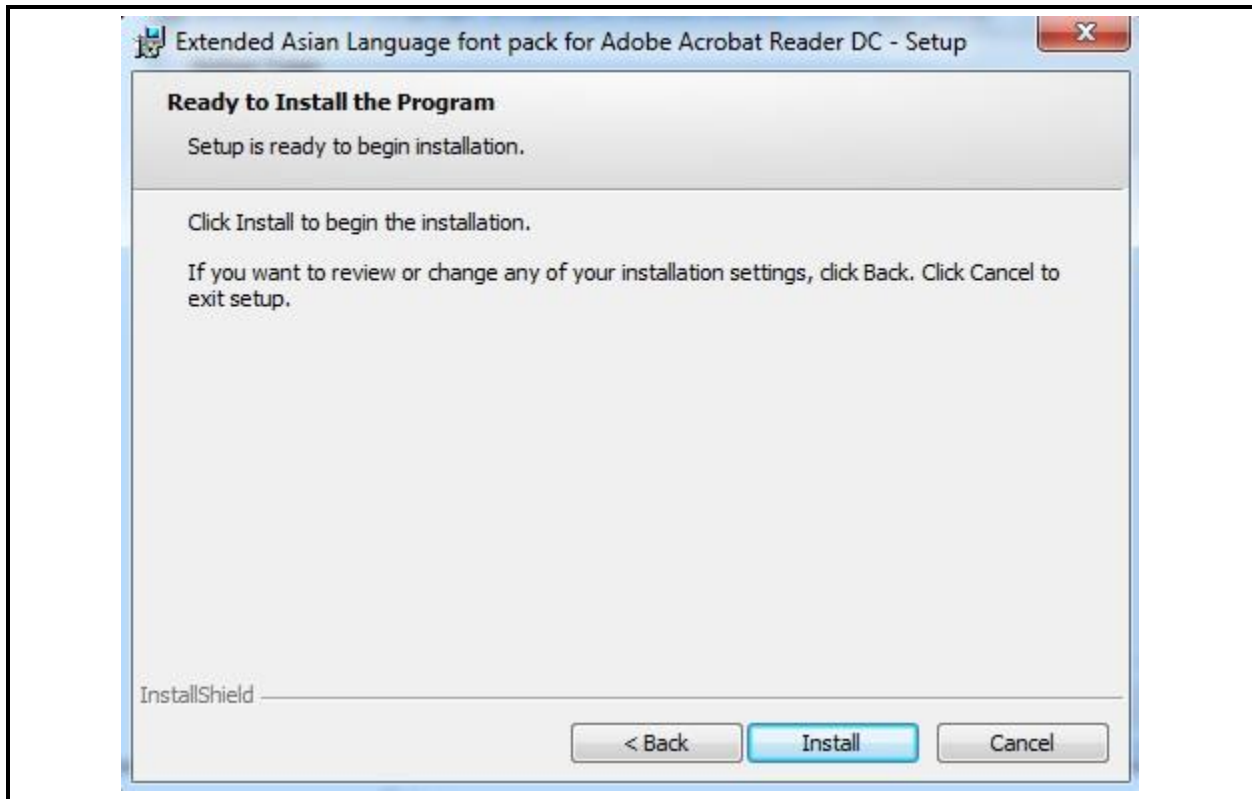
Extended Asian Language font pack for Adobe Acrobat Reader DC - Setup

Ready to Install the Program

Setup is ready to begin installation.

Click Install to begin the installation.

If you want to review or change any of your installation settings, click Back. Click Cancel to exit setup.

InstallShield

< Back

Install

Cancel